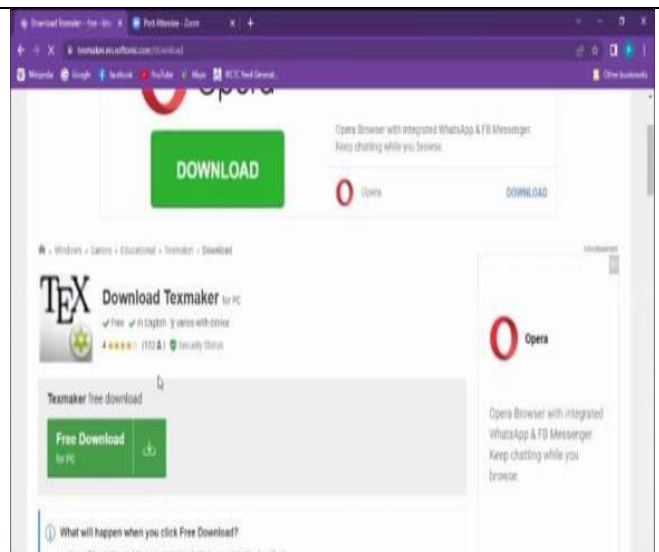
Download Texmaker - Free - lat... × Port Attendee - Zoom × +

texmaker.en.softonic.com/download

Wikipedia Google Facebook YouTube Maps IRCTC Next Generat... Other bookmarks

Opera

DOWNLOAD

Opera Browser with integrated WhatsApp & FB Messenger. Keep chatting while you browse.

Opera DOWNLOAD

Windows » Games » Educational » Texmaker » Download

TEX

Download Texmaker for PC

Free In English V varies with device

4 (102) Security Status

Opera

Texmaker free download

Free Download for PC

Opera Browser with integrated WhatsApp & FB Messenger. Keep chatting while you browse.

What will happen when you click Free Download?